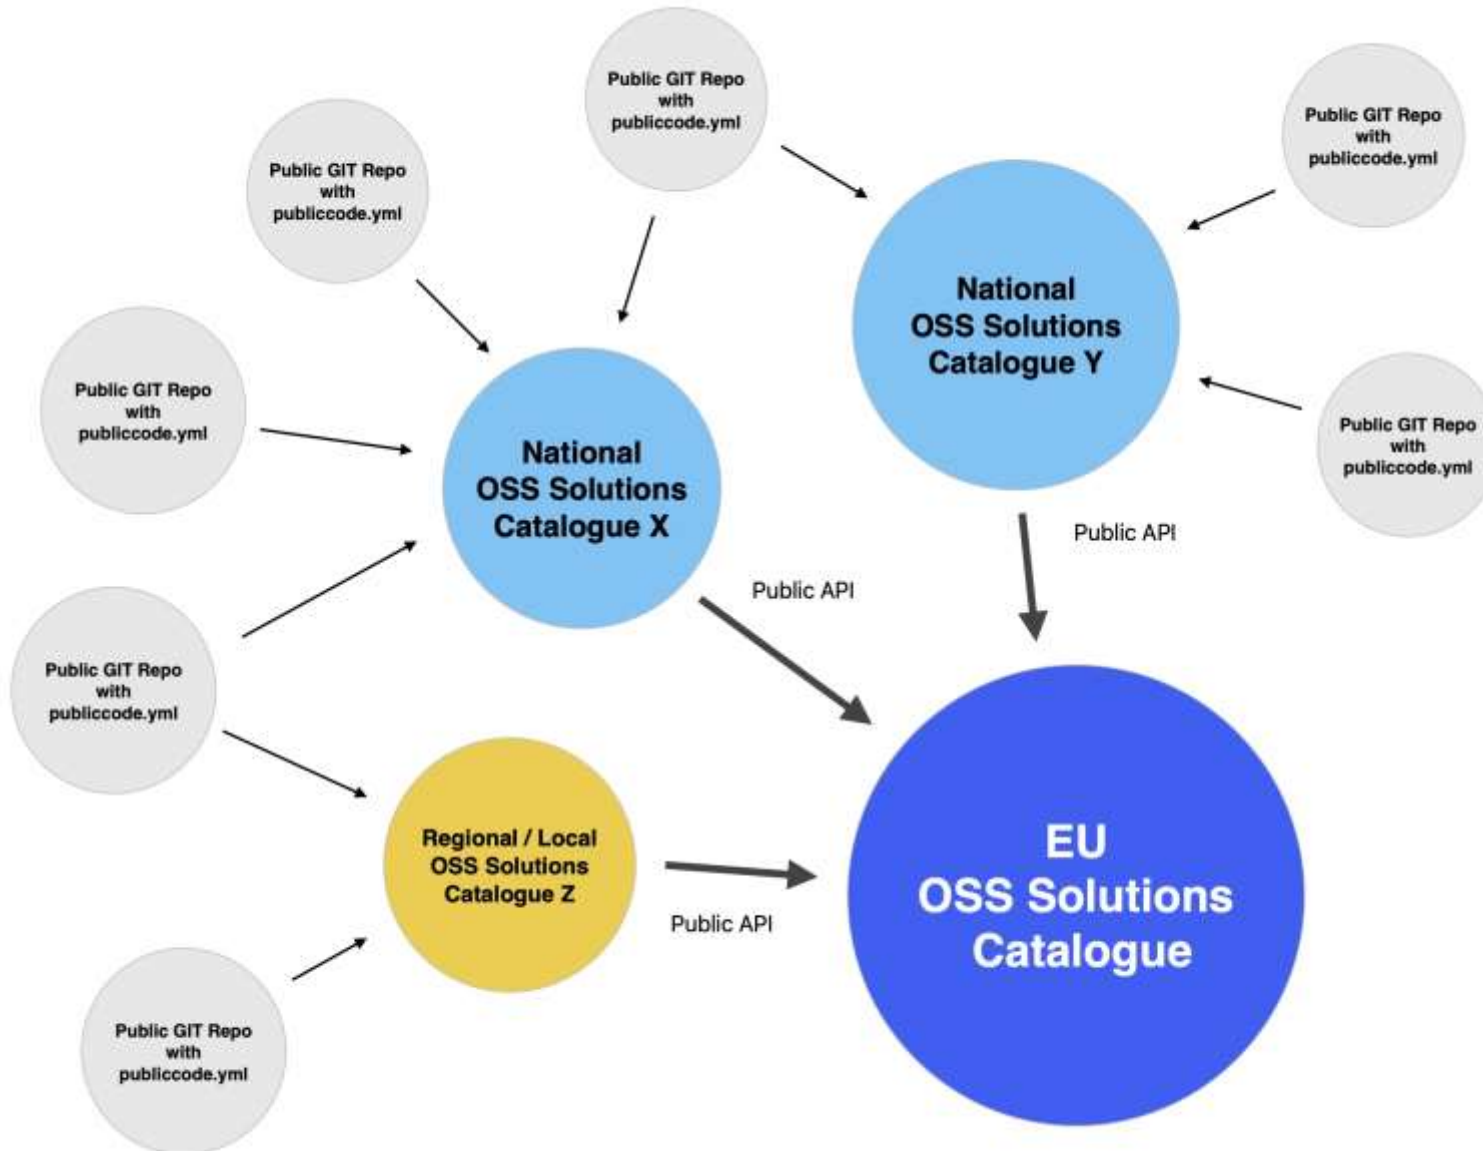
Public GIT Repo with publiccode.yml

Public GIT Repo with publiccode.yml

Public GIT Repo with publiccode.yml

National OSS Solutions Catalogue Y

Public GIT Repo with publiccode.yml

Public GIT Repo with publiccode.yml

National OSS Solutions Catalogue X

Public API

Public API

Public GIT Repo with publiccode.yml

Regional / Local OSS Solutions Catalogue Z

Public API

EU OSS Solutions Catalogue

Public GIT Repo with publiccode.yml